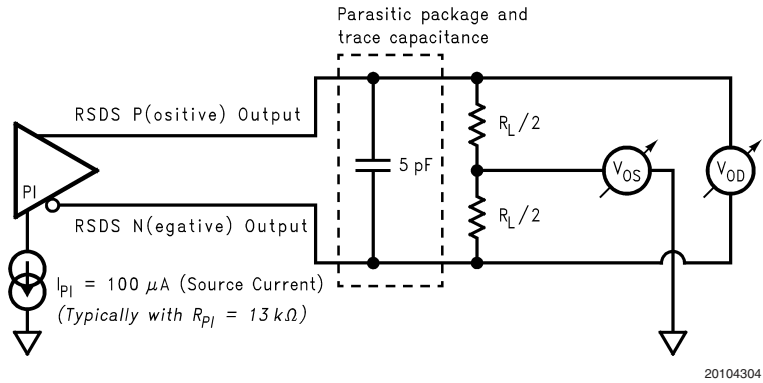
Parasitic package and trace capacitance

RSDS P(ositive) Output

PI

RSDS N(egative) Output

5 pF

$R_L/2$

$R_L/2$

$V_{OS}$

$V_{OD}$

$I_{PI}$ = 100 $\mu$A (Source Current)

(Typically with $R_{PI}$ = 13 k$\Omega$)

20104304